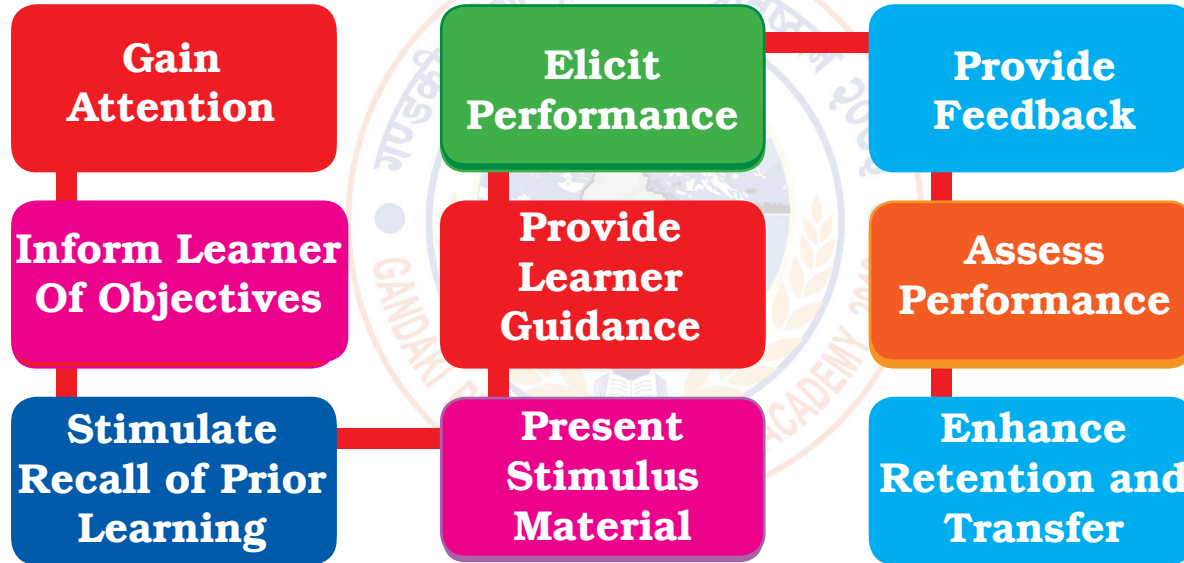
Gain Attention

Inform Learner Of Objectives

Stimulate Recall of Prior Learning

Present Stimulus Material

Provide Learner Guidance

Elicit Performance

Provide Feedback

Assess Performance

Enhance Retention and Transfer

GANDAKI ACADEMY